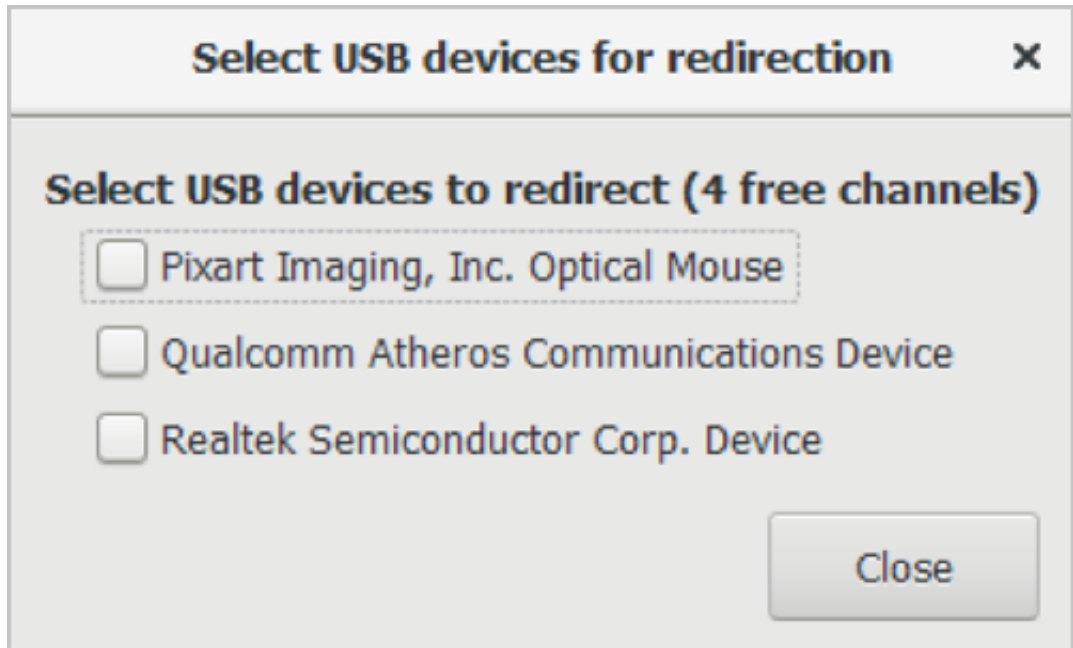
Select USB devices for redirection ×

Select USB devices to redirect (4 free channels)

Pixart Imaging, Inc. Optical Mouse

Qualcomm Atheros Communications Device

Realtek Semiconductor Corp. Device

Close